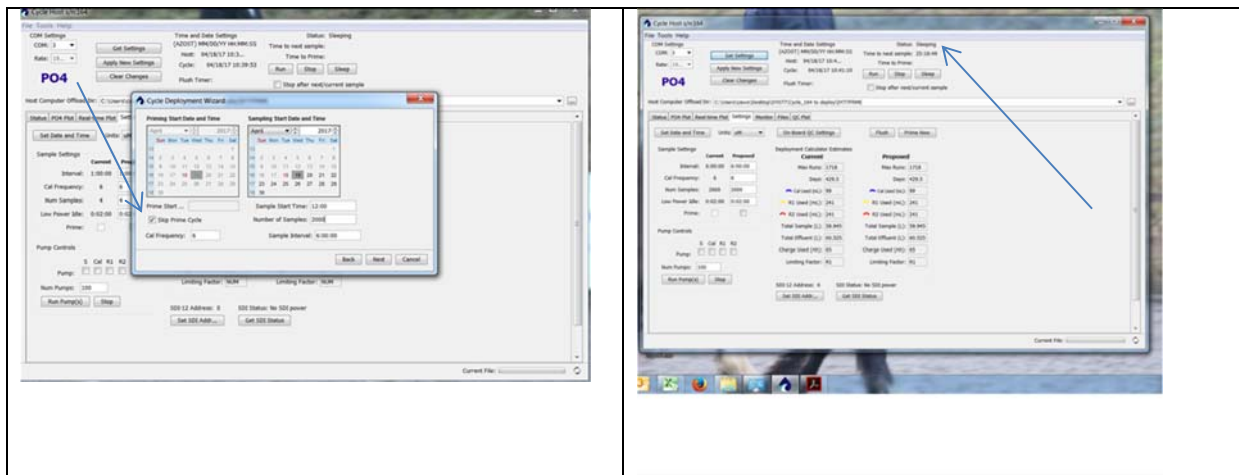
| | |
|---|---|
| Cycle Host s/n 164<br>File Tools Help<br>COM Settings<br>COM: 3<br>Rate: 19...<br>Get Settings<br>Apply New Settings<br>Clear Changes<br>PO4<br>Time and Date Settings<br>(AZDST) MM/DD/YY HH:MM:SS<br>Host: 04/18/17 10:3...<br>Cycle: 04/18/17 10:39:53<br>Status: Sleeping<br>Time to next sample:<br>Time to Prime:<br>Run Stop Sleep<br>Flush Timer:<br>Stop after next/current sample<br>Host Computer Offload Dir: C:\Users\...<br>Status PO4 Plot Real-time Plot Sett...<br>Set Date and Time Units<br>Sample Settings<br>Current<br>Interval: 1:00:00<br>Cal Frequency: 6<br>Num Samples: 4<br>Low Power Idle: 0:02:00<br>Prime:<br>Pump Controls<br>S Cal R1 R2<br>Pump:<br>Num Pumps: 100<br>Run Pump(s) Stop<br>Cycle Deployment Wizard<br>Priming Start Date and Time<br>April 2017<br>Sun Mon Tue Wed Thu Fri Sat<br>Sampling Start Date and Time<br>April 2017<br>Sun Mon Tue Wed Thu Fri Sat<br>Prime Start ...<br>Skip Prime Cycle<br>Cal Frequency: 6<br>Sample Start Time: 12:00<br>Number of Samples: 2000<br>Sample Interval: 6:00:00<br>Back Next Cancel<br>Limiting Factor: NUM<br>Limiting Factor: NUM<br>SDI-12 Address: 0<br>SDI Status: No SDI power<br>Set SDI Addr...<br>Get SDI Status<br>Current File: | Cycle Host s/n 164<br>File Tools Help<br>COM Settings<br>COM: 3<br>Rate: 19...<br>Get Settings<br>Apply New Settings<br>Clear Changes<br>PO4<br>Time and Date Settings<br>(AZDST) MM/DD/YY HH:MM:SS<br>Host: 04/18/17 10:4...<br>Cycle: 04/18/17 10:41:10<br>Status: Sleeping<br>Time to next sample: 25:18:49<br>Time to Prime:<br>Run Stop Sleep<br>Flush Timer:<br>Stop after next/current sample<br>Host Computer Offload Dir: C:\Users\...\Desktop\...Cycle_164 to deploy\...<br>Status PO4 Plot Real-time Plot Settings Monitor Files QC Plot<br>Set Date and Time Units: µM<br>On-Board QC Settings<br>Flush Prime Now<br>Sample Settings<br>Current Proposed<br>Interval: 6:00:00 6:00:00<br>Cal Frequency: 6 6<br>Num Samples: 2000 2000<br>Low Power Idle: 0:02:00 0:02:00<br>Prime:<br>Deployment Calculator Estimates<br>Current<br>Max Runs: 1718<br>Days: 429.5<br>Cal Used (mL): 99<br>R1 Used (mL): 241<br>R2 Used (mL): 241<br>Total Sample (L): 38.945<br>Total Effluent (L): 40.325<br>Charge Used (Ah): 65<br>Limiting Factor: R1<br>Proposed<br>Max Runs: 1718<br>Days: 429.5<br>Cal Used (mL): 99<br>R1 Used (mL): 241<br>R2 Used (mL): 241<br>Total Sample (L): 38.945<br>Total Effluent (L): 40.325<br>Charge Used (Ah): 65<br>Limiting Factor: R1<br>Pump Controls<br>S Cal R1 R2<br>Pump:<br>Num Pumps: 100<br>Run Pump(s) Stop<br>SDI-12 Address: 0<br>SDI Status: No SDI power<br>Set SDI Addr...<br>Get SDI Status<br>Current File: |